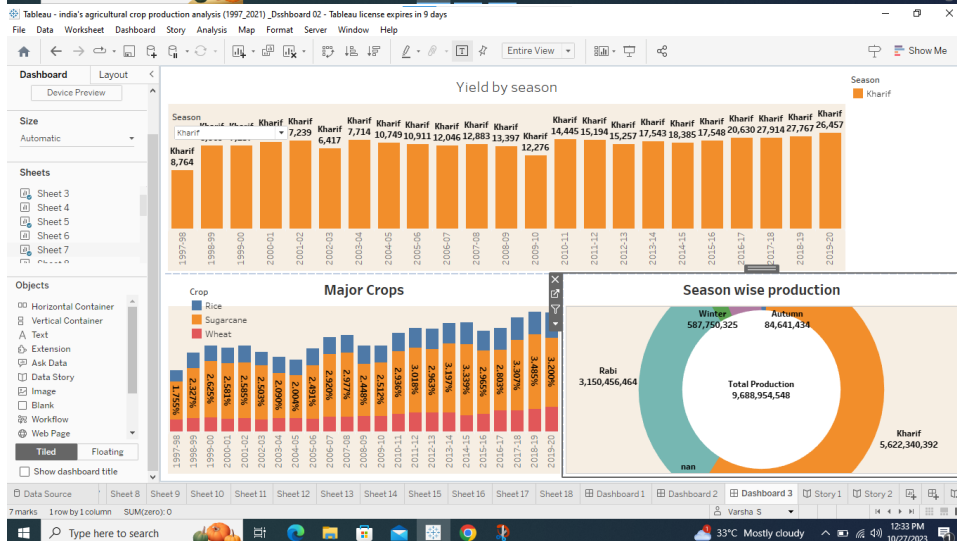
Tableau - india's agricultural crop production analysis (1997_2021) _Dsshboard 02 - Tableau license expires in 9 days

File Data Worksheet Dashboard Story Analysis Map Format Server Window Help

Entire View

Show Me

Dashboard Layout

Device Preview

Size

Automatic

Sheets

Sheet 3
Sheet 4
Sheet 5
Sheet 6
Sheet 7

Objects

Horizontal Container
Vertical Container
Text
Extension
Ask Data
Data Story
Image
Blank
Workflow
Web Page

Tiled Floating

Show dashboard title

Yield by season

Season
Kharif

Season
Kharif

Kharif 8,764
Kharif 7,239
Kharif 6,417
Kharif 7,714
Kharif 10,749
Kharif 10,911
Kharif 12,046
Kharif 12,883
Kharif 13,397
Kharif 12,276
Kharif 14,445
Kharif 15,194
Kharif 15,257
Kharif 17,543
Kharif 18,385
Kharif 17,548
Kharif 20,630
Kharif 27,914
Kharif 27,767
Kharif 26,457

1997-98 1998-99 1999-00 2000-01 2001-02 2002-03 2003-04 2004-05 2005-06 2006-07 2007-08 2008-09 2009-10 2010-11 2011-12 2012-13 2013-14 2014-15 2015-16 2016-17 2017-18 2018-19 2019-20

Major Crops

Crop
Rice
Sugarcane
Wheat

1.755% 2.327% 2.625% 2.581% 2.503% 2.090% 2.004% 2.921% 2.977% 2.448% 2.512% 2.936% 3.018% 2.963% 3.139% 3.197% 2.965% 2.803% 3.307% 3.485% 3.200%

1997-98 1998-99 1999-00 2000-01 2001-02 2002-03 2003-04 2004-05 2005-06 2006-07 2007-08 2008-09 2009-10 2010-11 2011-12 2012-13 2013-14 2014-15 2015-16 2016-17 2017-18 2018-19 2019-20

Season wise production

Winter 587,750,325
Autumn 84,641,434
Rabi 3,150,456,464
Total Production 9,688,954,548
Kharif 5,622,340,392
nan

Data Source Sheet 8 Sheet 9 Sheet 10 Sheet 11 Sheet 12 Sheet 13 Sheet 14 Sheet 15 Sheet 16 Sheet 17 Sheet 18 Dashboard 1 Dashboard 2 Dashboard 3 Story 1 Story 2

7 marks 1 row by 1 column SUM(zero): 0

Varsha S

Type here to search

33°C Mostly cloudy

12:33 PM
10/27/2023